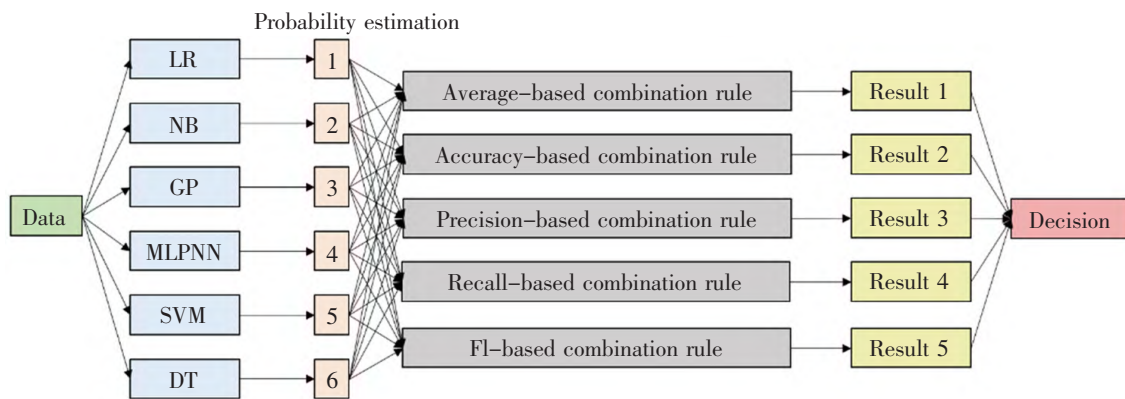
Probability estimation

Data

LR

NB

GP

MLPNN

SVM

DT

1

2

3

4

5

6

Average–based combination rule

Accuracy–based combination rule

Precision–based combination rule

Recall–based combination rule

Fl–based combination rule

Result 1

Result 2

Result 3

Result 4

Result 5

Decision